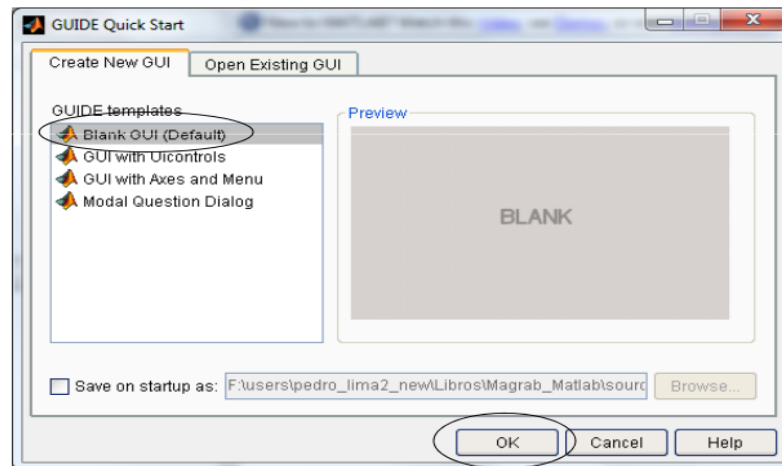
GUIDE Quick Start

Create New GUI
Open Existing GUI

GUIDE templates
Blank GUI (Default)
GUI with Uicontrols
GUI with Axes and Menu
Modal Question Dialog

Preview
BLANK

Save on startup as: F:\users\pedro_lima2_new\Libros\Magrab_Matlab\sourc
Browse...

OK
Cancel
Help